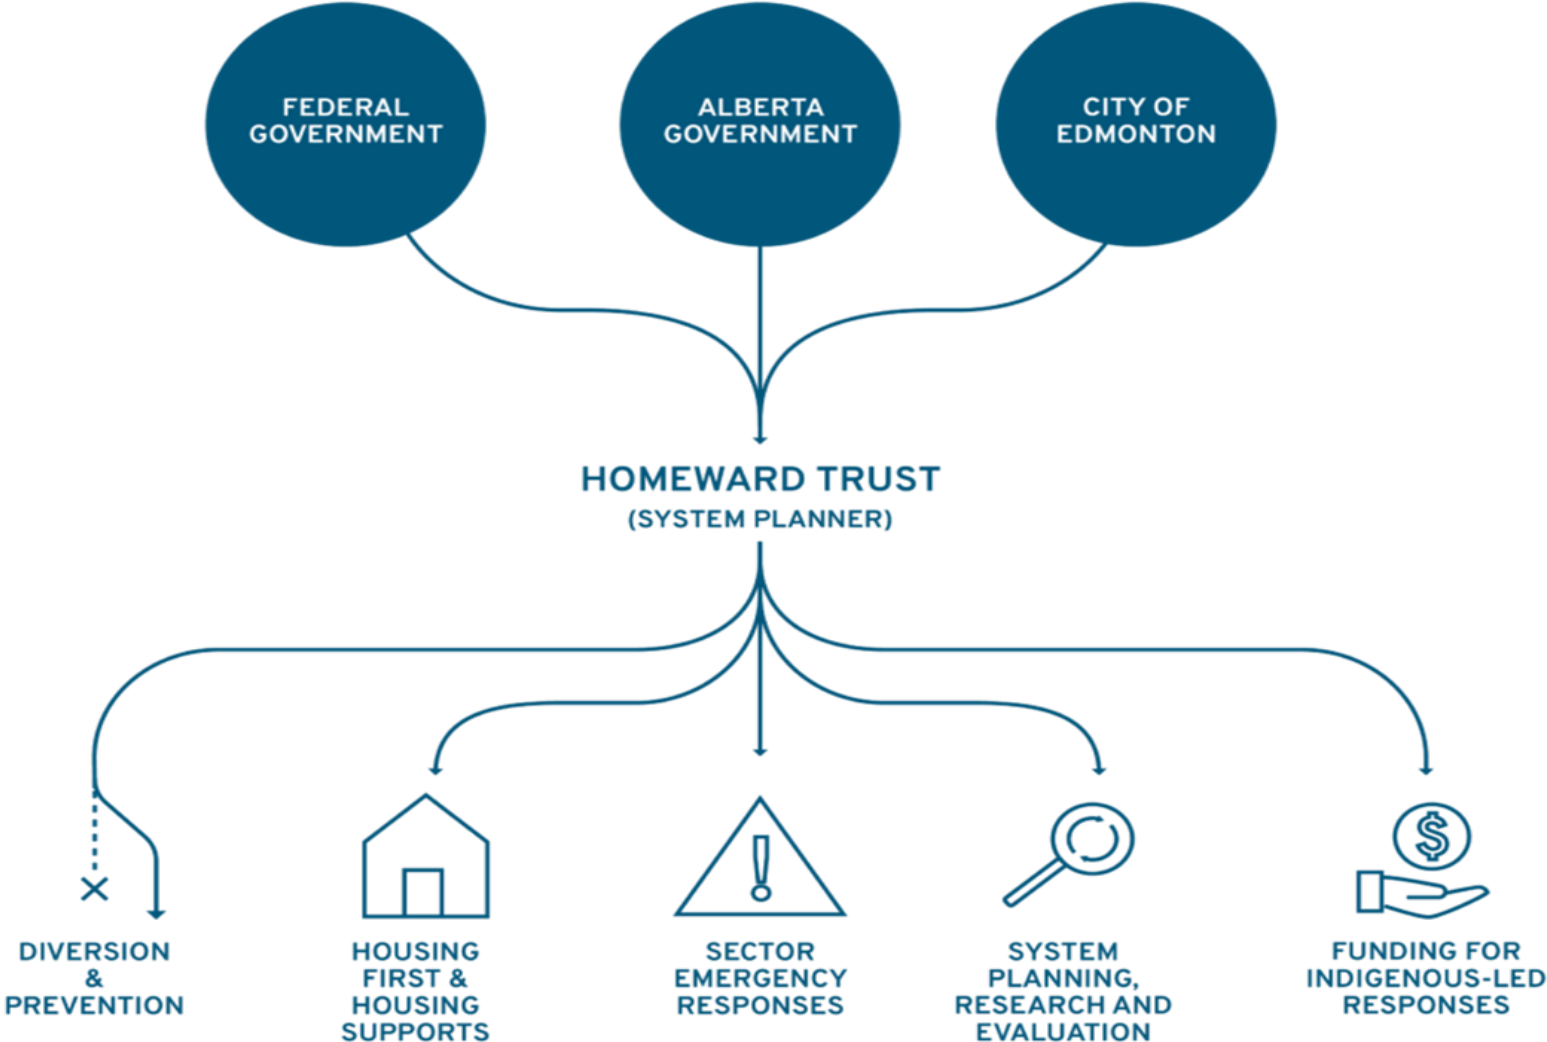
FEDERAL GOVERNMENT

ALBERTA GOVERNMENT

CITY OF EDMONTON

HOMEWARD TRUST
(SYSTEM PLANNER)

DIVERSION & PREVENTION

HOUSING FIRST & HOUSING SUPPORTS

SECTOR EMERGENCY RESPONSES

SYSTEM PLANNING, RESEARCH AND EVALUATION

FUNDING FOR INDIGENOUS-LED RESPONSES